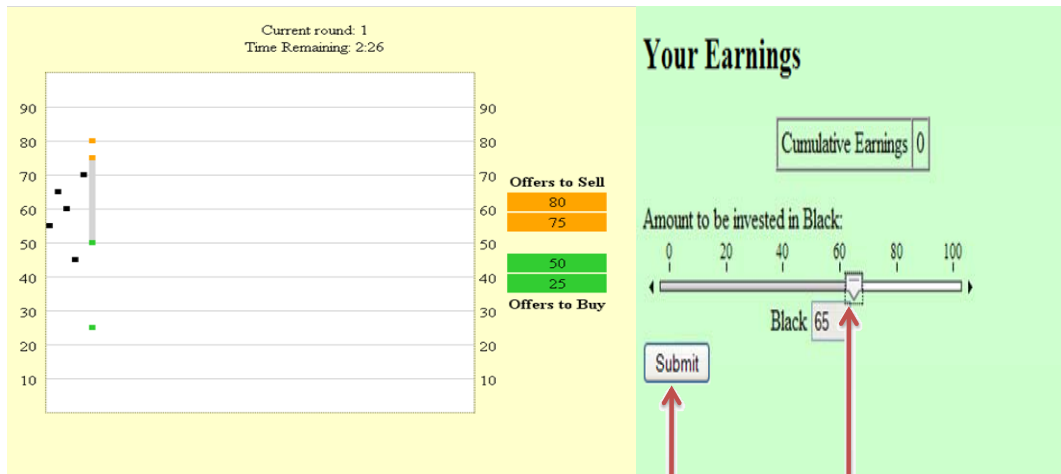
Current round: 1
Time Remaining: 2:26

90
80
70
60
50
40
30
20
10

90
80
70
60
50
40
30
20
10

Offers to Sell

| 80 |
|---|
| 75 |

| 50 |
|---|
| 25 |

Offers to Buy

Your Earnings

| Cumulative Earnings | 0 |
|---|---|

Amount to be invested in Black:

0 20 40 60 80 100

Black 65

Submit